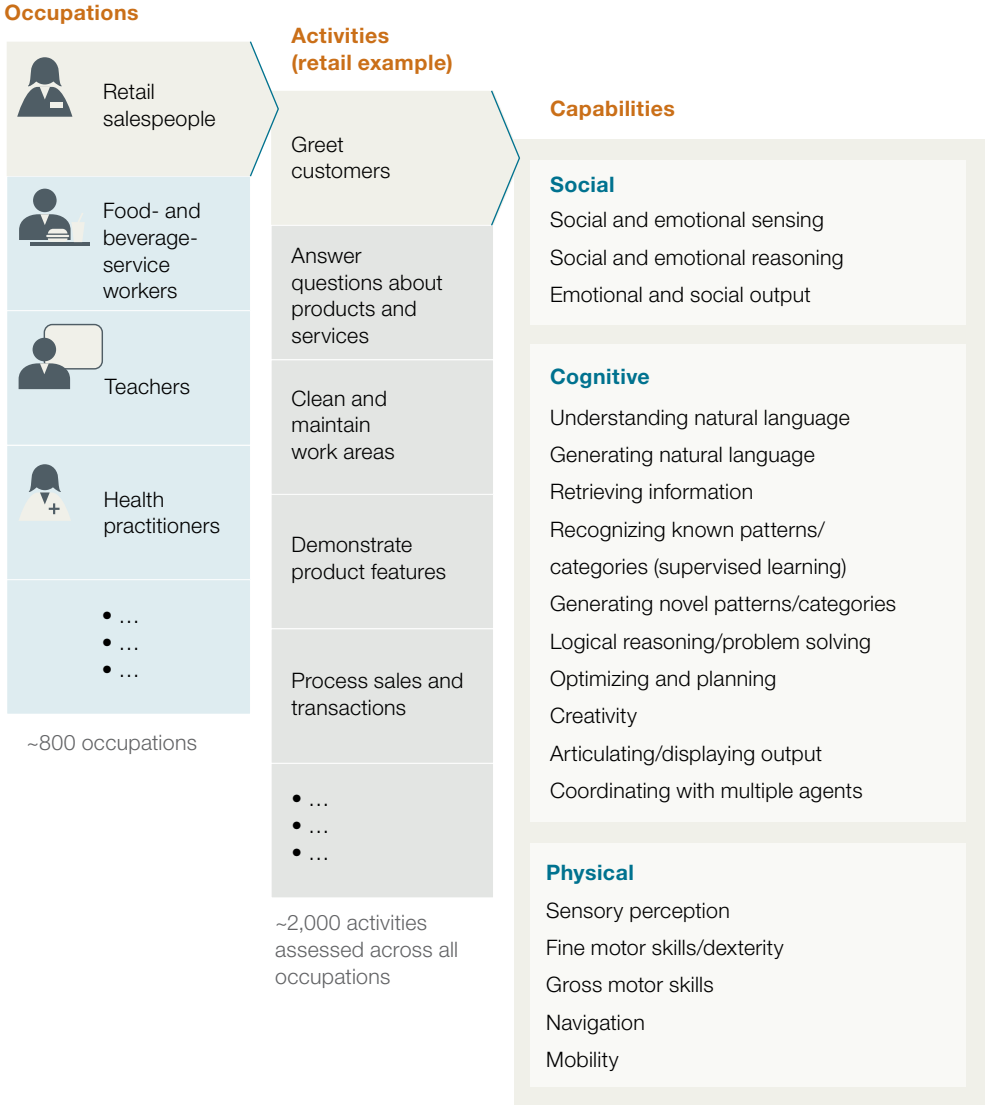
Occupations

Retail salespeople

Food- and beverage-service workers

Teachers

Health practitioners

• …
• …
• …

~800 occupations

Activities (retail example)

Greet customers

Answer questions about products and services

Clean and maintain work areas

Demonstrate product features

Process sales and transactions

• …
• …
• …

~2,000 activities assessed across all occupations

Capabilities

Social
Social and emotional sensing
Social and emotional reasoning
Emotional and social output

Cognitive
Understanding natural language
Generating natural language
Retrieving information
Recognizing known patterns/ categories (supervised learning)
Generating novel patterns/categories
Logical reasoning/problem solving
Optimizing and planning
Creativity
Articulating/displaying output
Coordinating with multiple agents

Physical
Sensory perception
Fine motor skills/dexterity
Gross motor skills
Navigation
Mobility